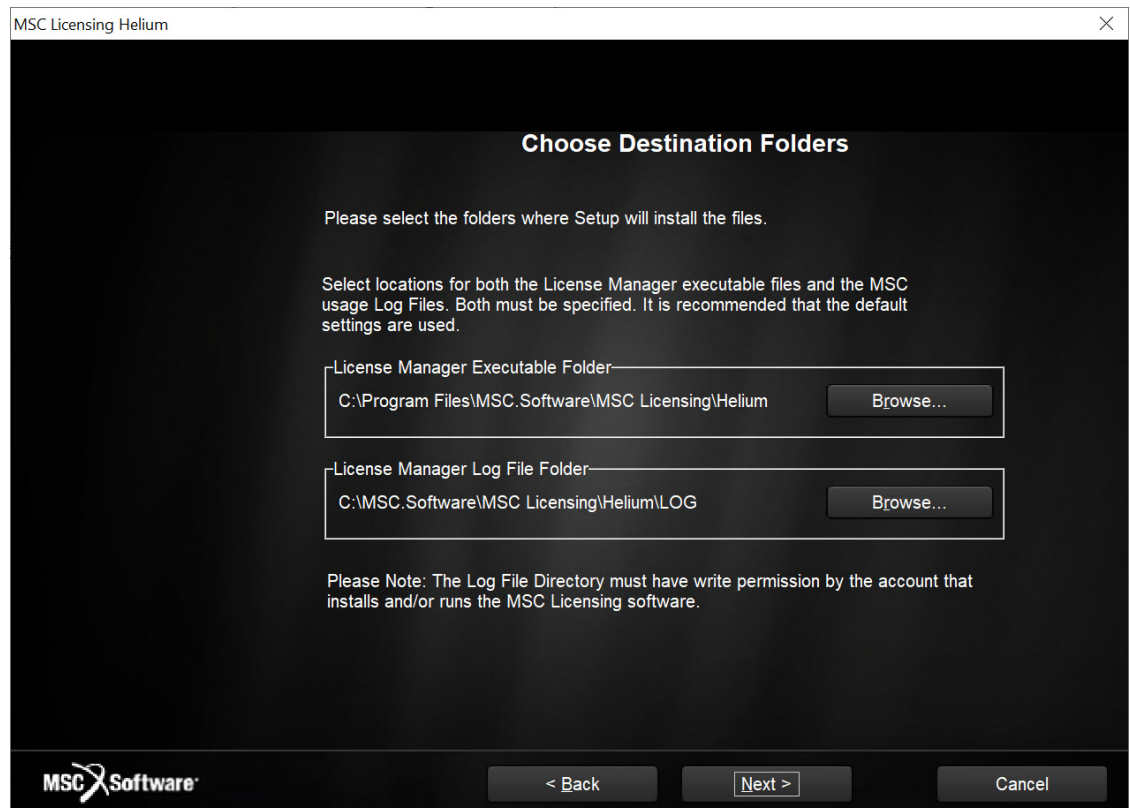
MSC Licensing Helium

×

Choose Destination Folders

Please select the folders where Setup will install the files.

Select locations for both the License Manager executable files and the MSC usage Log Files. Both must be specified. It is recommended that the default settings are used.

License Manager Executable Folder

C:\Program Files\MSC.Software\MSC Licensing\Helium

Browse...

License Manager Log File Folder

C:\MSC.Software\MSC Licensing\Helium\LOG

Browse...

Please Note: The Log File Directory must have write permission by the account that installs and/or runs the MSC Licensing software.

MSC Software

< Back

Next >

Cancel